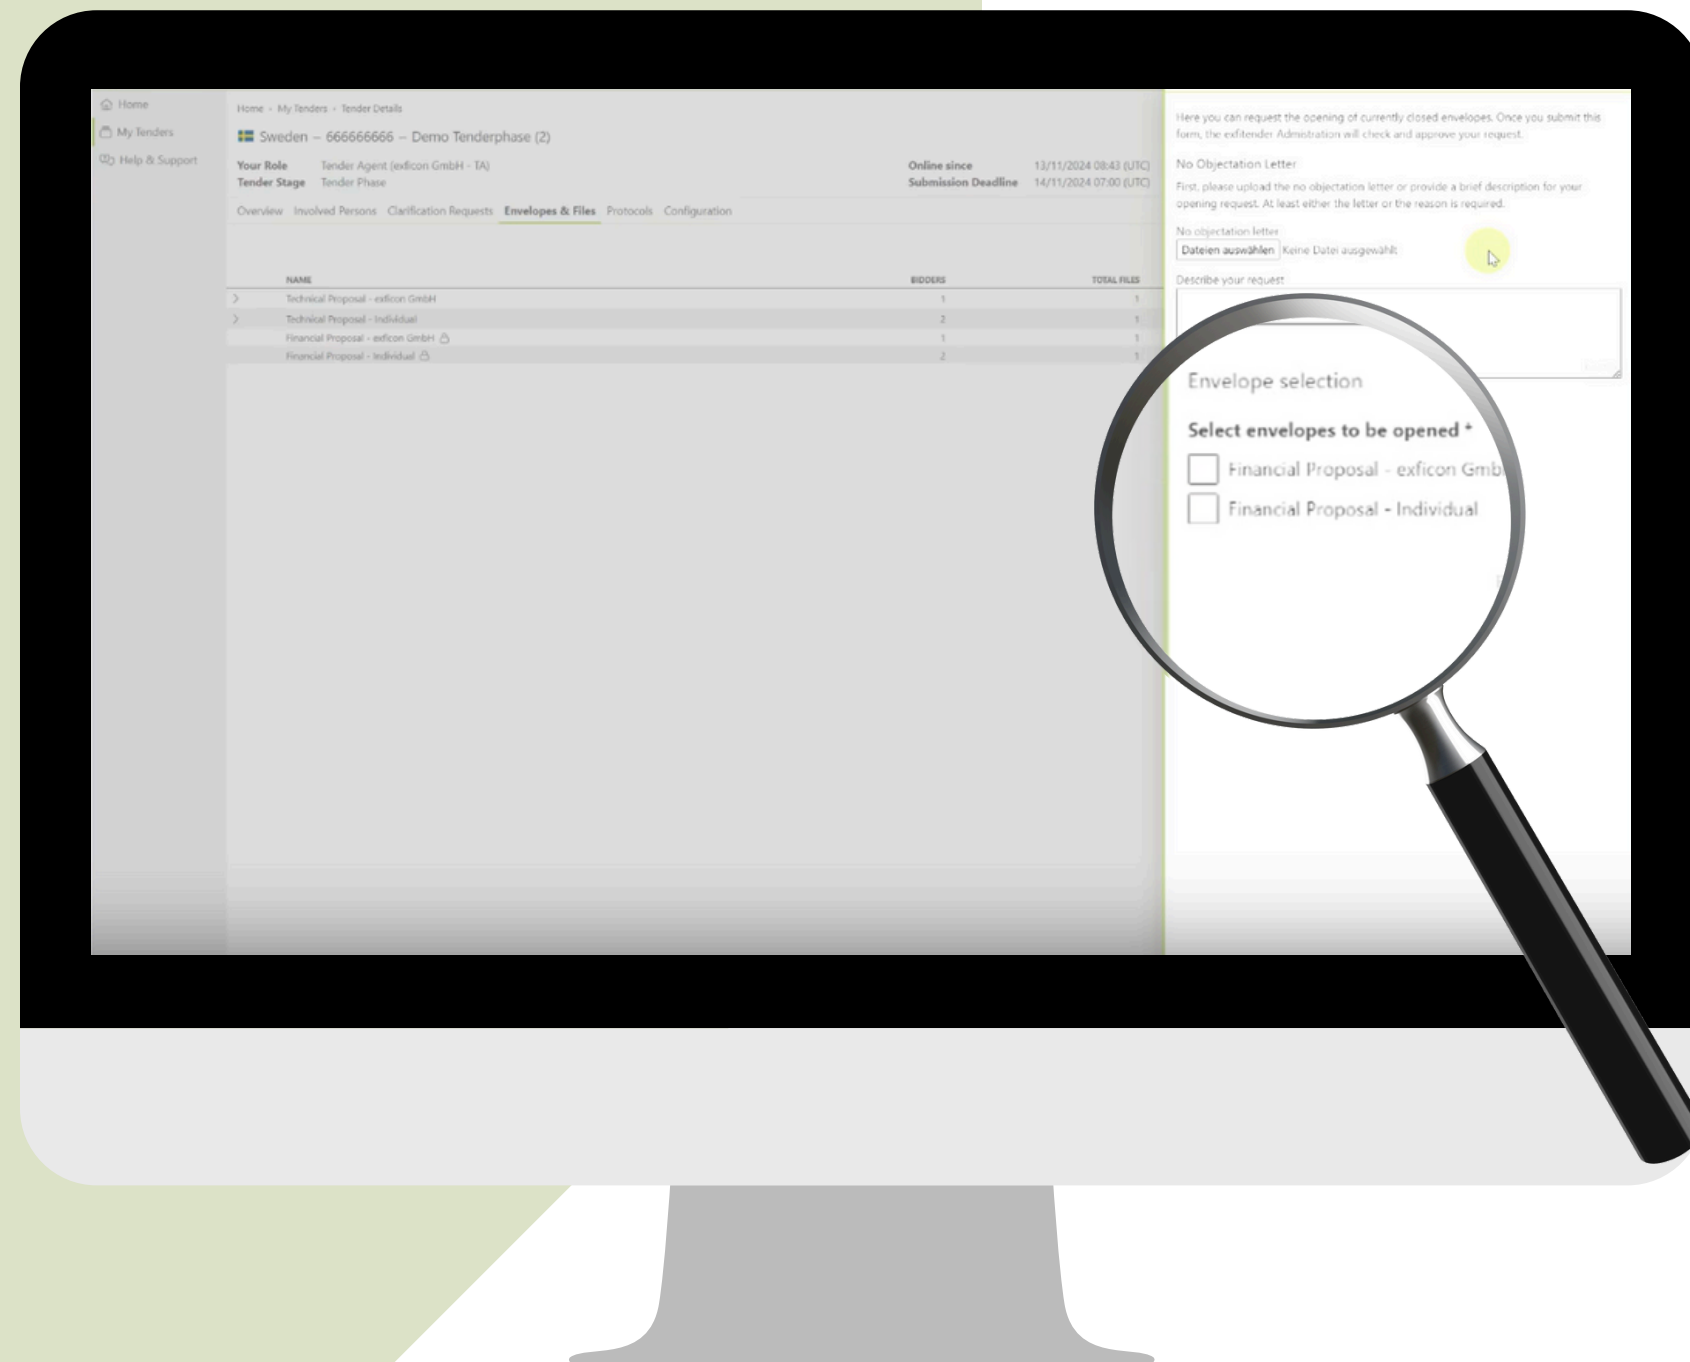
Home
My Tenders
Help & Support

Home › My Tenders › Tender Details

Sweden – 666666666 – Demo Tenderphase (2)

Your Role Tender Agent (exficon GmbH - TA)
Tender Stage Tender Phase

Online since 13/11/2024 08:43 (UTC)
Submission Deadline 14/11/2024 07:00 (UTC)

Overview Involved Persons Clarification Requests Envelopes & Files Protocols Configuration

| NAME | BIDDERS | TOTAL FILES |
|---|---|---|
| Technical Proposal - exficon GmbH | 1 | 1 |
| Technical Proposal - Individual | 2 | 1 |
| Financial Proposal - exficon GmbH | 1 | 1 |
| Financial Proposal - Individual | 2 | 1 |

Here you can request the opening of currently closed envelopes. Once you submit this form, the exfitender Admistration will check and approve your request.

No Objectation Letter

First, please upload the no objectation letter or provide a brief description for your opening request. At least either the letter or the reason is required.

No objectation letter
Dateien auswählen Keine Datei ausgewählt

Describe your request

Envelope selection

Select envelopes to be opened *

Financial Proposal - exficon Gmb
Financial Proposal - Individual